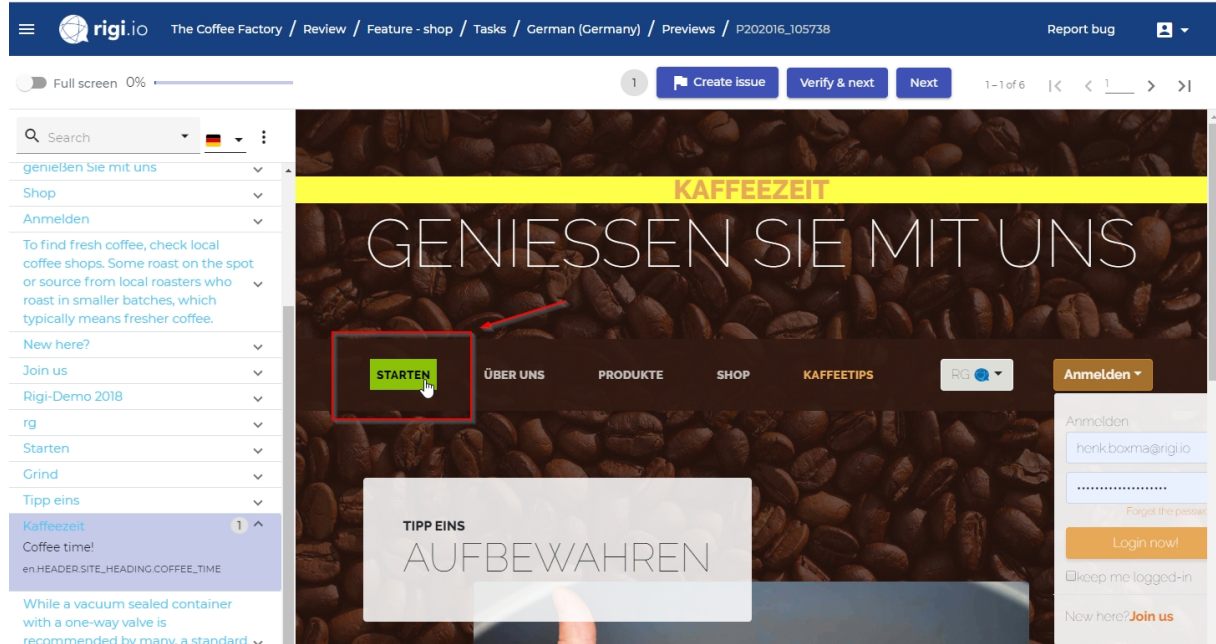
rigi.io The Coffee Factory / Review / Feature - shop / Tasks / German (Germany) / Previews / P202016_105738

Report bug

Full screen 0%

1 Create issue Verify & next Next 1 – 1 of 6 |< < 1 > >|

Search

genießen Sie mit uns
Shop
Anmelden
To find fresh coffee, check local coffee shops. Some roast on the spot or source from local roasters who roast in smaller batches, which typically means fresher coffee.
New here?
Join us
Rigi-Demo 2018
rg
Starten
Grind
Tipp eins
Kaffeezeit 1
Coffee time!
en.HEADER.SITE_HEADING.COFFEE_TIME
While a vacuum sealed container with a one-way valve is recommended by many, a standard

KAFFEEZEIT

GENIESSEN SIE MIT UNS

STARTEN ÜBER UNS PRODUKTE SHOP KAFFEETIPS RG Anmelden

Anmelden
henk.boxma@rigi.io
......................
Forget the passw
Login now!
keep me logged-in
New here? Join us

TIPP EINS
AUFBEWAHREN